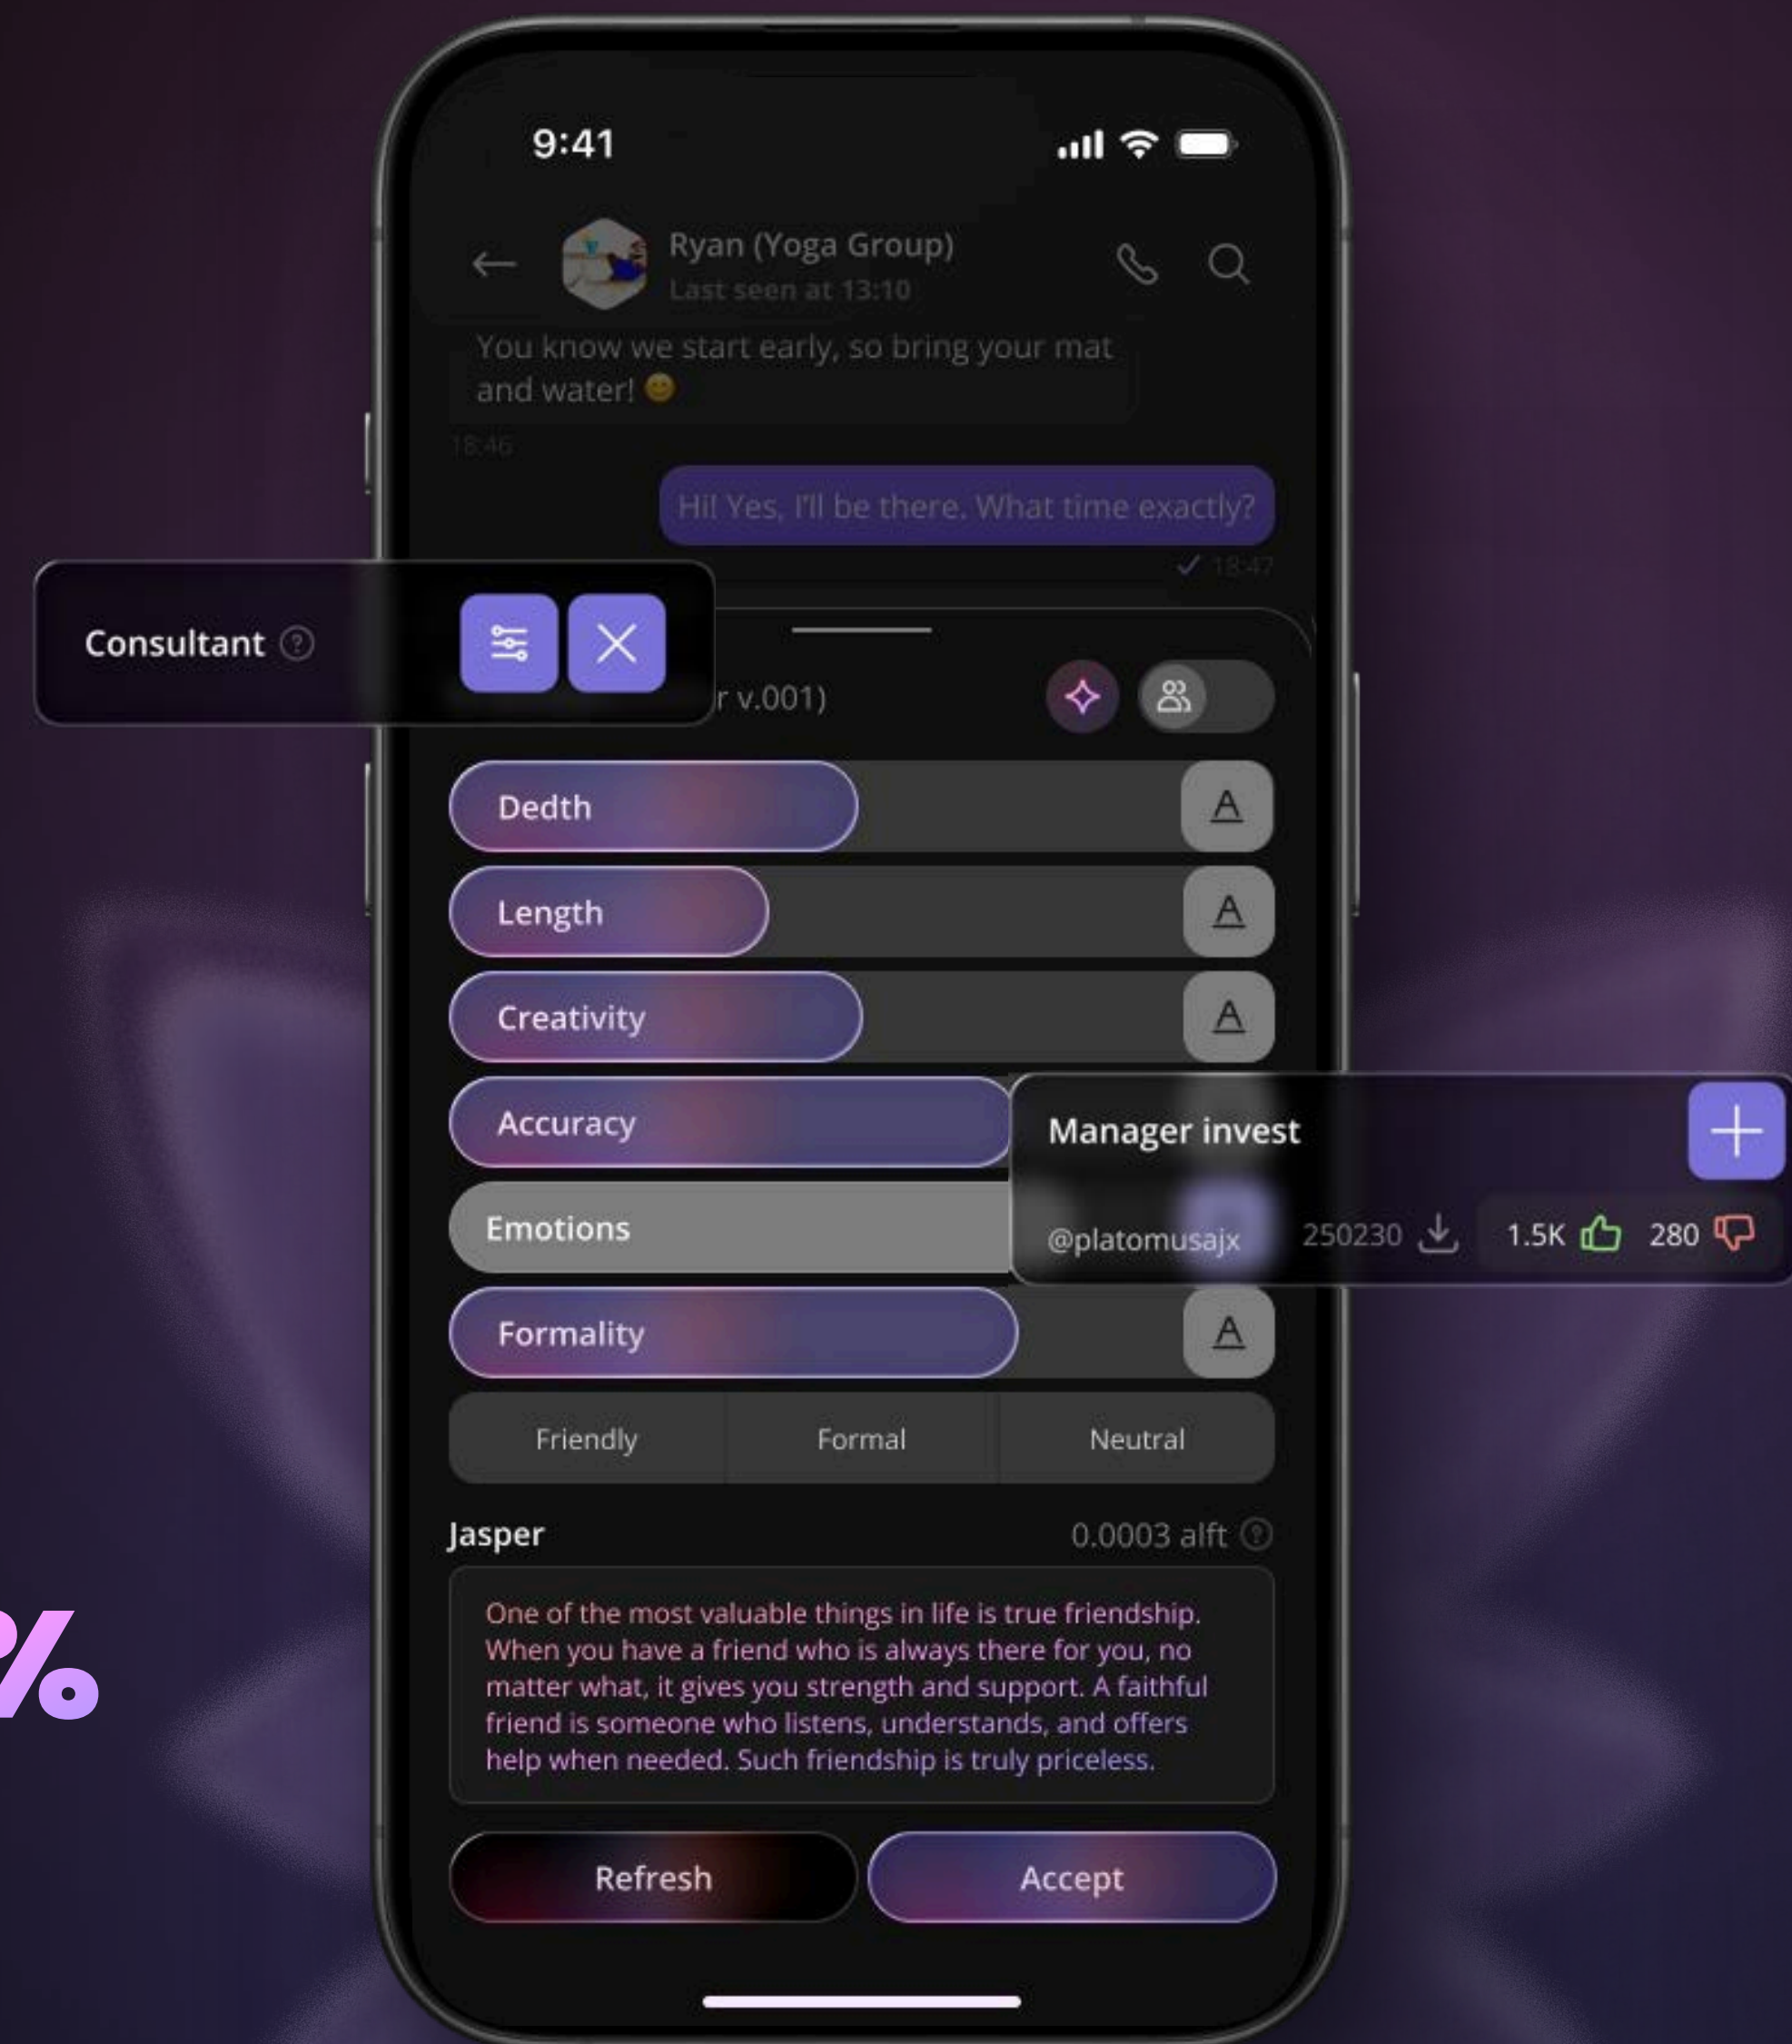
9:41

Ryan (Yoga Group)
Last seen at 13:10

You know we start early, so bring your mat and water! 😊
18:46

Hi! Yes, I'll be there. What time exactly?
18:47

Consultant

r v.001)

Dedth
Length
Creativity
Accuracy
Emotions
Formality

Manager invest
@platomusajx 250230 1.5K 280

Friendly | Formal | Neutral

Jasper 0.0003 alft

One of the most valuable things in life is true friendship. When you have a friend who is always there for you, no matter what, it gives you strength and support. A faithful friend is someone who listens, understands, and offers help when needed. Such friendship is truly priceless.

Refresh
Accept

%